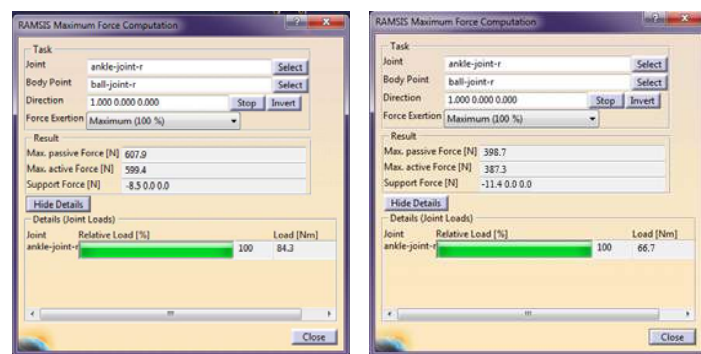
RAMSIS Maximum Force Computation

Task
Joint ankle-joint-r Select
Body Point ball-joint-r Select
Direction 1.000 0.000 0.000 Stop Invert
Force Exertion Maximum (100 %)

Result
Max. passive Force [N] 607.9
Max. active Force [N] 599.4
Support Force [N] -8.5 0.0 0.0

Hide Details

Details (Joint Loads)

| Joint | Relative Load [%] | | Load [Nm] |
|---|---|---|---|
| ankle-joint-r | | 100 | 84.3 |

Close

RAMSIS Maximum Force Computation

Task
Joint ankle-joint-r Select
Body Point ball-joint-r Select
Direction 1.000 0.000 0.000 Stop Invert
Force Exertion Maximum (100 %)

Result
Max. passive Force [N] 398.7
Max. active Force [N] 387.3
Support Force [N] -11.4 0.0 0.0

Hide Details

Details (Joint Loads)

| Joint | Relative Load [%] | | Load [Nm] |
|---|---|---|---|
| ankle-joint-r | | 100 | 66.7 |

Close